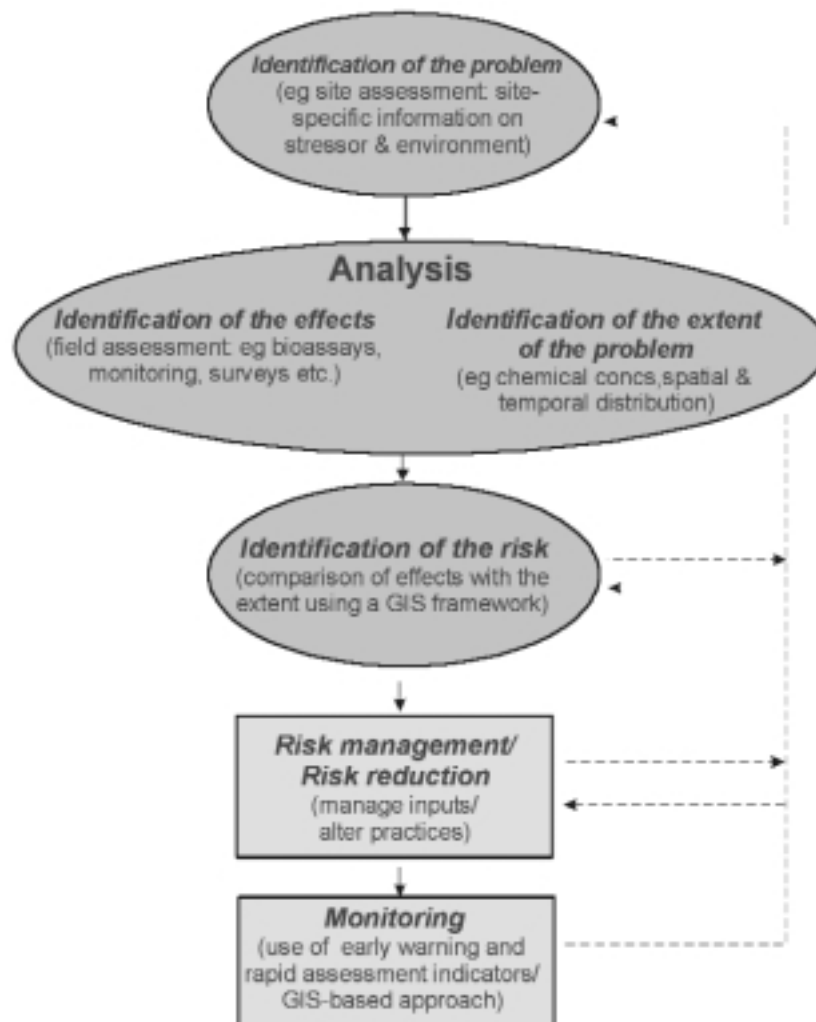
Identification of the problem
(eg site assessment: site-specific information on stressor & environment)

Analysis

Identification of the effects
(field assessment: eg bioassays, monitoring, surveys etc.)

Identification of the extent of the problem
(eg chemical concs,spatial & temporal distribution)

Identification of the risk
(comparison of effects with the extent using a GIS framework)

Risk management/ Risk reduction
(manage inputs/ alter practices)

Monitoring
(use of early warning and rapid assessment indicators/ GIS-based approach)